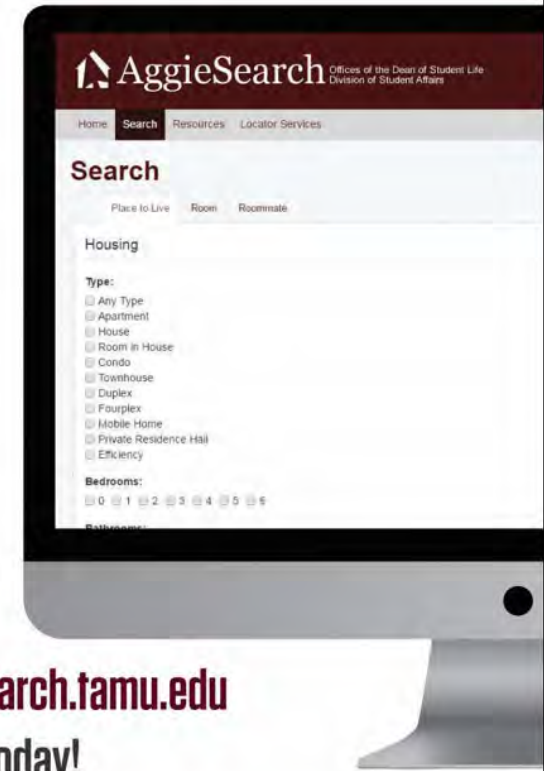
AggieSearch Offices of the Dean of Student Life Division of Student Affairs

Home Search Resources Locator Services

Search

Place to Live Room Roommate

Housing

Type:
Any Type
Apartment
House
Room in House
Condo
Townhouse
Duplex
Fourplex
Mobile Home
Private Residence Hall
Efficiency

Bedrooms:
0 1 2 3 4 5 6

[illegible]

arch.tamu.edu
oday!